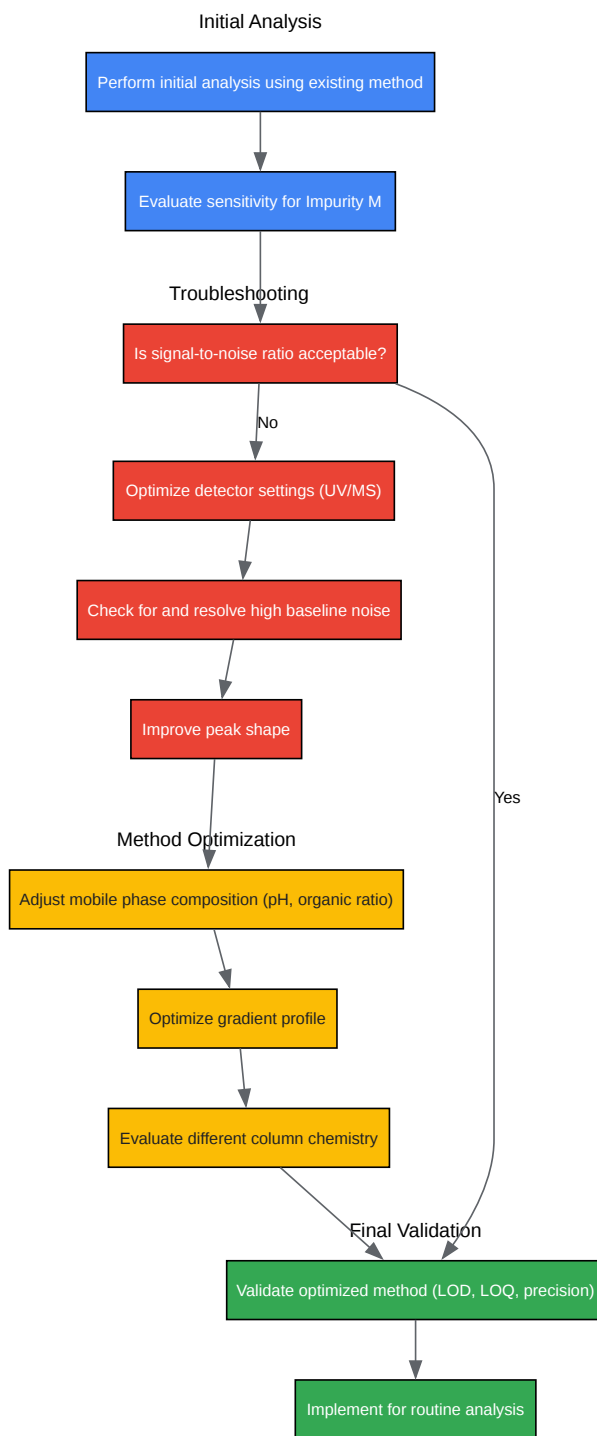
Initial Analysis

Perform initial analysis using existing method

Evaluate sensitivity for Impurity M

Troubleshooting

Is signal-to-noise ratio acceptable?

No

Optimize detector settings (UV/MS)

Check for and resolve high baseline noise

Improve peak shape

Yes

Method Optimization

Adjust mobile phase composition (pH, organic ratio)

Optimize gradient profile

Evaluate different column chemistry

Final Validation

Validate optimized method (LOD, LOQ, precision)

Implement for routine analysis